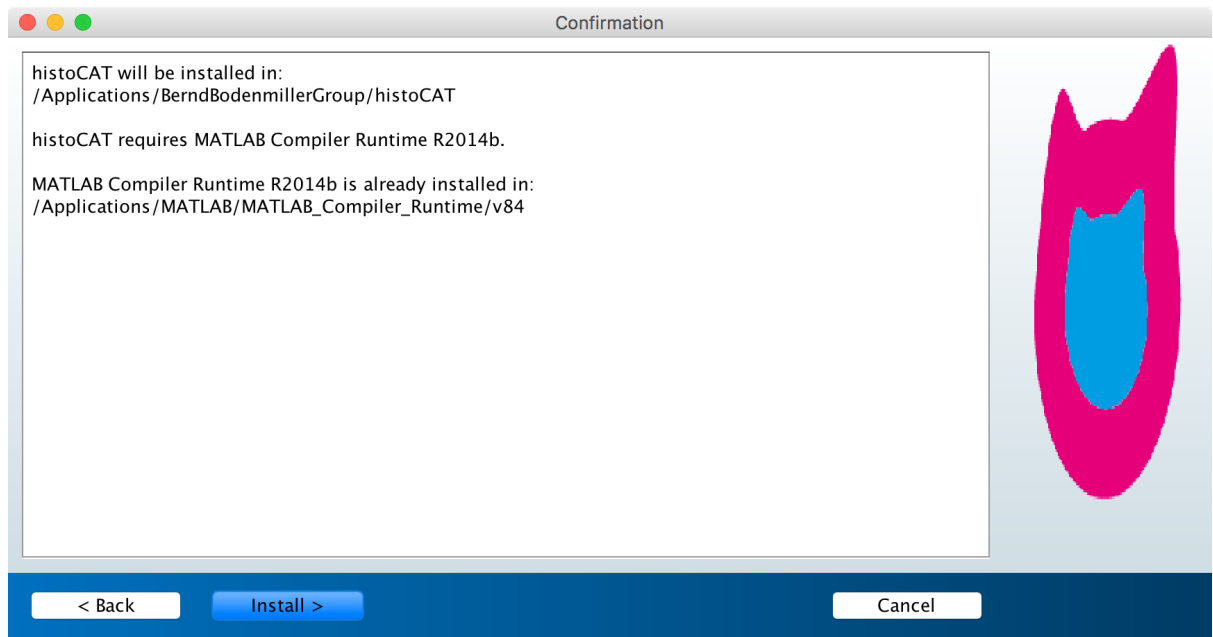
Confirmation

histoCAT will be installed in:
/Applications/BerndBodenmillerGroup/histoCAT

histoCAT requires MATLAB Compiler Runtime R2014b.

MATLAB Compiler Runtime R2014b is already installed in:
/Applications/MATLAB/MATLAB_Compiler_Runtime/v84

< Back

Install >

Cancel